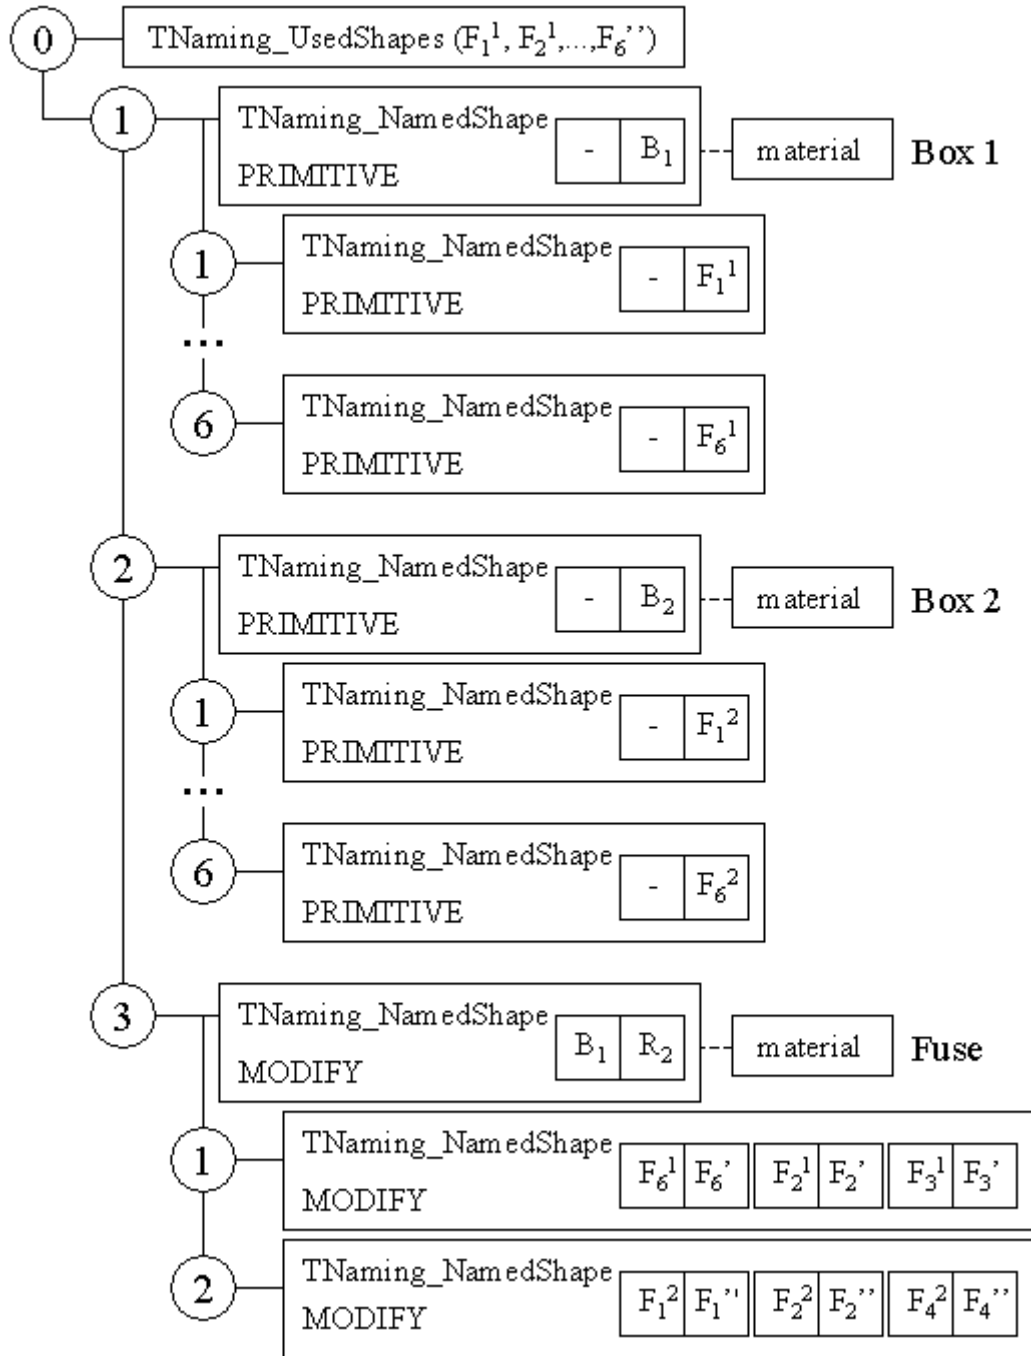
0 TNaming_UsedShapes ($F_1^1$, $F_2^1$,...,$F_6$'')

1 TNaming_NamedShape PRIMITIVE - $B_1$ material Box 1

1 TNaming_NamedShape PRIMITIVE - $F_1^1$

...

6 TNaming_NamedShape PRIMITIVE - $F_6^1$

2 TNaming_NamedShape PRIMITIVE - $B_2$ material Box 2

1 TNaming_NamedShape PRIMITIVE - $F_1^2$

...

6 TNaming_NamedShape PRIMITIVE - $F_6^2$

3 TNaming_NamedShape MODIFY $B_1$ $R_2$ material Fuse

1 TNaming_NamedShape MODIFY $F_6^1$ $F_6$' $F_2^1$ $F_2$' $F_3^1$ $F_3$'

2 TNaming_NamedShape MODIFY $F_1^2$ $F_1$'' $F_2^2$ $F_2$'' $F_4^2$ $F_4$''